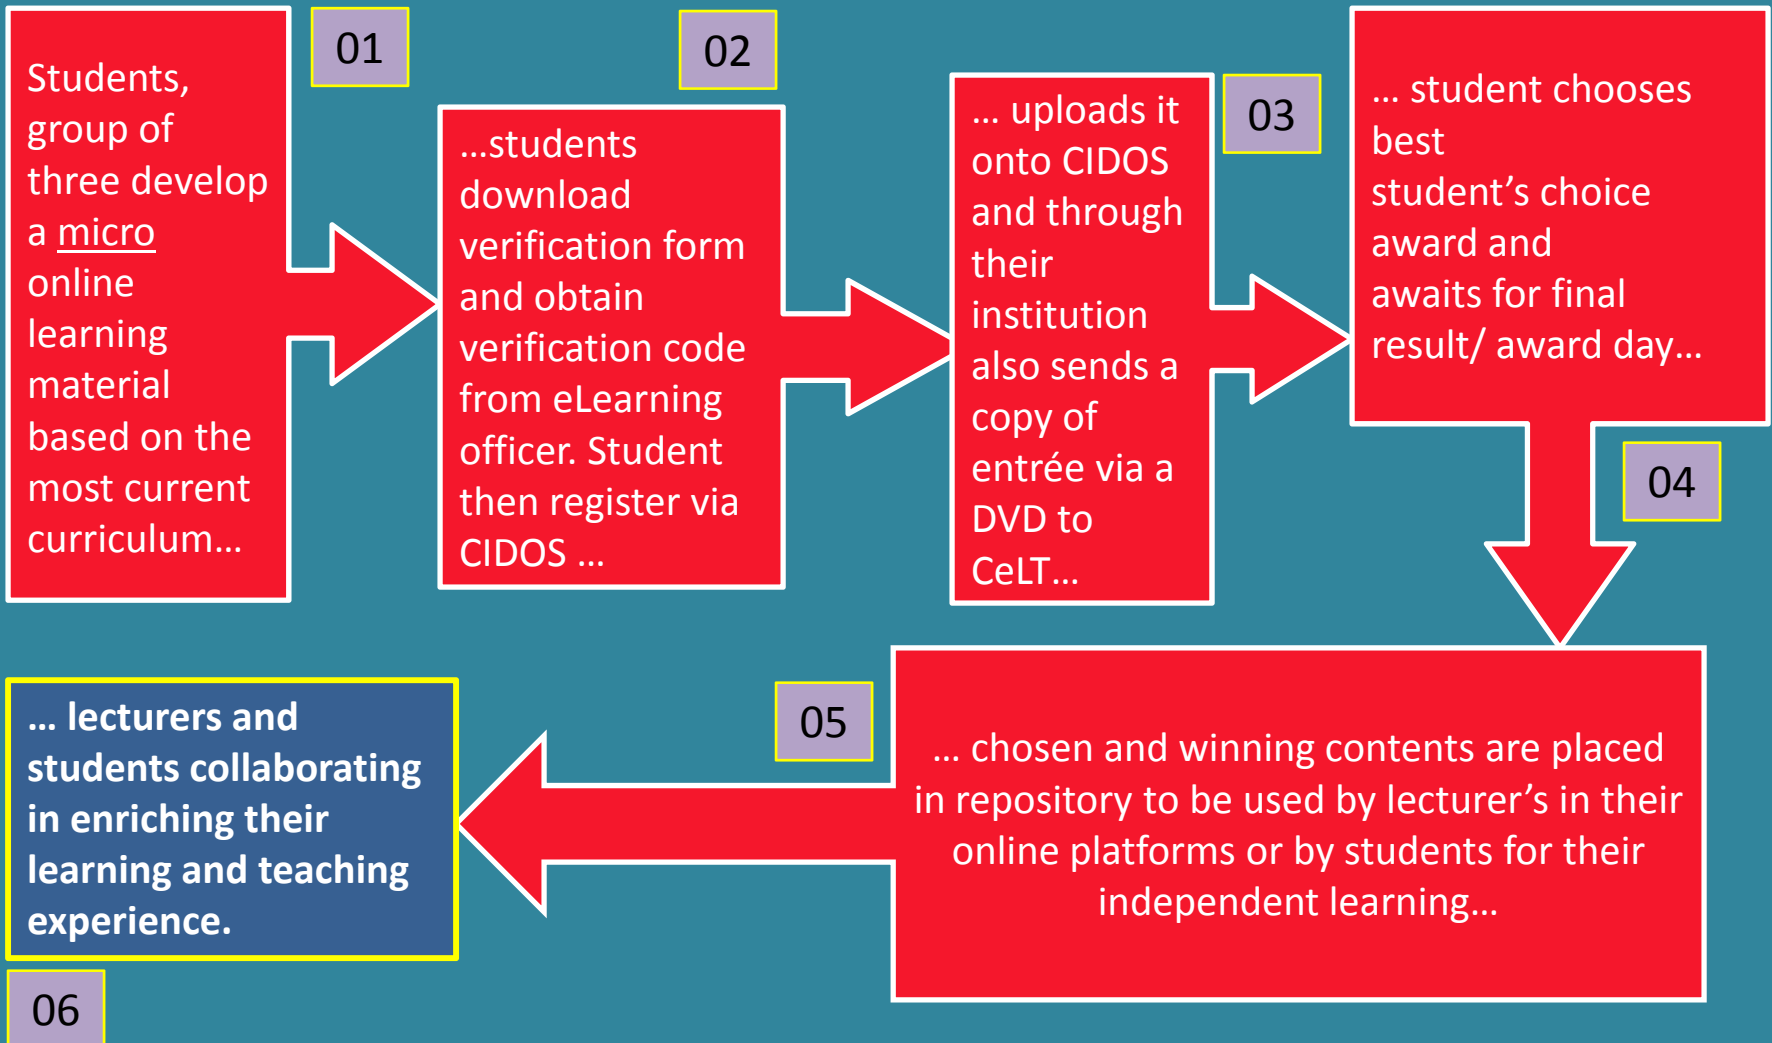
01

Students, group of three develop a micro online learning material based on the most current curriculum…

02

…students download verification form and obtain verification code from eLearning officer. Student then register via CIDOS …

… uploads it onto CIDOS and through their institution also sends a copy of entrée via a DVD to CeLT…

03

… student chooses best student's choice award and awaits for final result/ award day…

04

05

… chosen and winning contents are placed in repository to be used by lecturer's in their online platforms or by students for their independent learning…

… lecturers and students collaborating in enriching their learning and teaching experience.

06